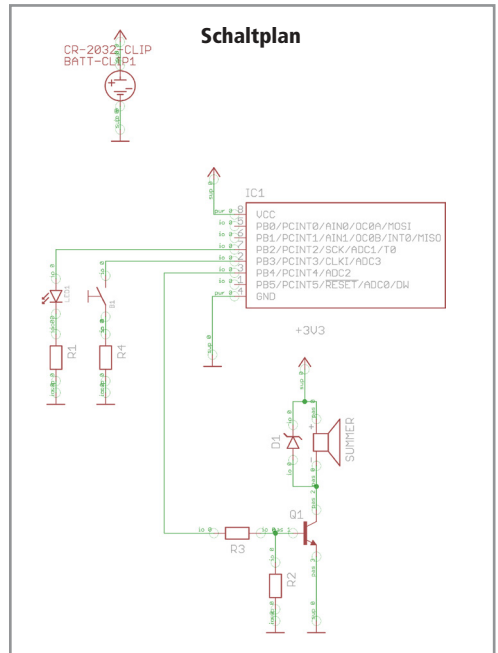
Schaltplan

CR-2032-CLIP
BATT-CLIP1

IC1
VCC
PB0/PCINT0/AIN0/OC0A/MOSI
PB1/PCINT1/AIN1/OC0B/INT0/MISO
PB2/PCINT2/SCK/ADC1/T0
PB3/PCINT3/CLKI/ADC3
PB4/PCINT4/ADC2
PB5/PCINT5/$\overline{RESET}$/ADC0/DW
GND

8
5
6
7
2
3
1
4

LED1
S1
R1
R4

+3V3

D1
SUMMER

Q1
R3
R2